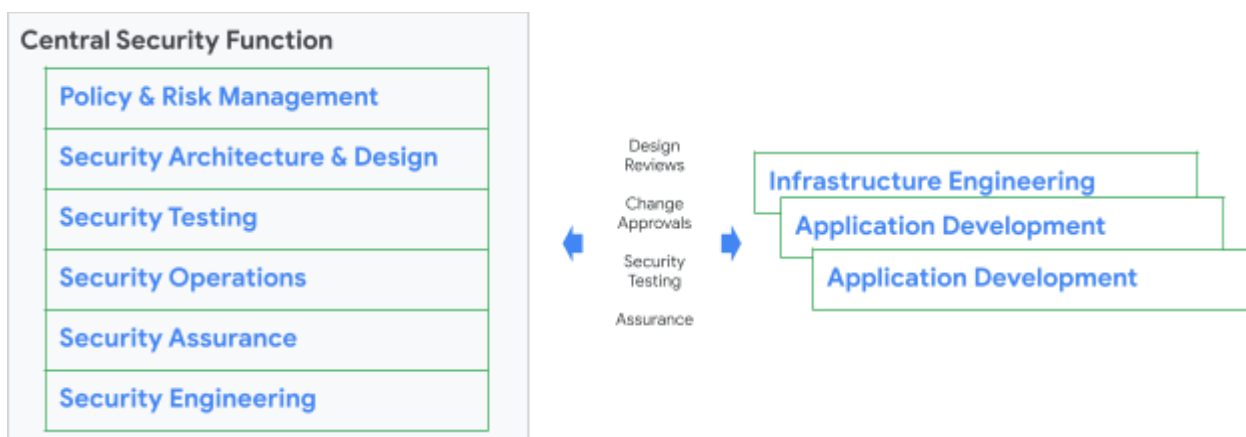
Central Security Function

Policy & Risk Management

Security Architecture & Design

Security Testing

Security Operations

Security Assurance

Security Engineering

Design Reviews

Change Approvals

Security Testing

Assurance

Infrastructure Engineering

Application Development

Application Development